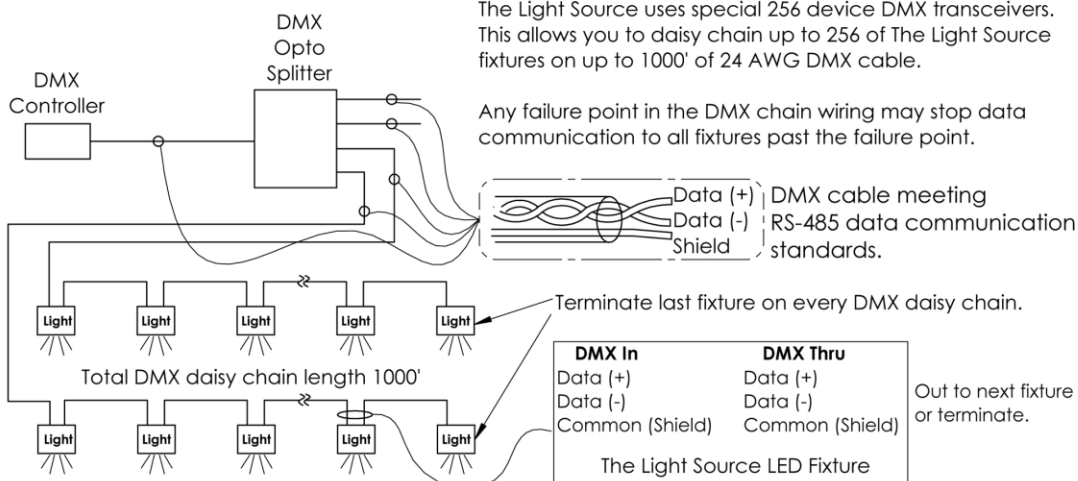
The Light Source uses special 256 device DMX transceivers. This allows you to daisy chain up to 256 of The Light Source fixtures on up to 1000' of 24 AWG DMX cable.

Any failure point in the DMX chain wiring may stop data communication to all fixtures past the failure point.

DMX Opto Splitter

DMX Controller

Data (+)
Data (-)
Shield

DMX cable meeting RS-485 data communication standards.

Light
Light
Light
Light
Light

Terminate last fixture on every DMX daisy chain.

Total DMX daisy chain length 1000'

Light
Light
Light
Light
Light

| DMX In | DMX Thru |
|---|---|
| Data (+) | Data (+) |
| Data (-) | Data (-) |
| Common (Shield) | Common (Shield) |

The Light Source LED Fixture

Out to next fixture or terminate.